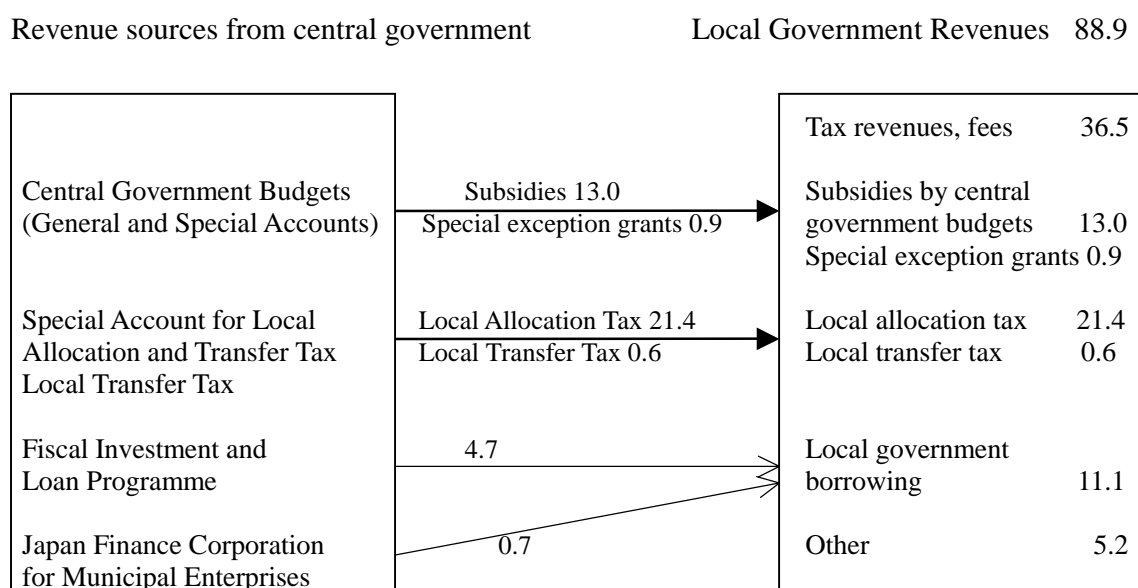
Revenue sources from central government

Local Government Revenues 88.9

Central Government Budgets (General and Special Accounts)

Special Account for Local Allocation and Transfer Tax Local Transfer Tax

Fiscal Investment and Loan Programme

Japan Finance Corporation for Municipal Enterprises

Subsidies 13.0
Special exception grants 0.9

Local Allocation Tax 21.4
Local Transfer Tax 0.6

4.7

0.7

Tax revenues, fees 36.5

Subsidies by central government budgets 13.0
Special exception grants 0.9

Local allocation tax 21.4
Local transfer tax 0.6

Local government borrowing 11.1

Other 5.2